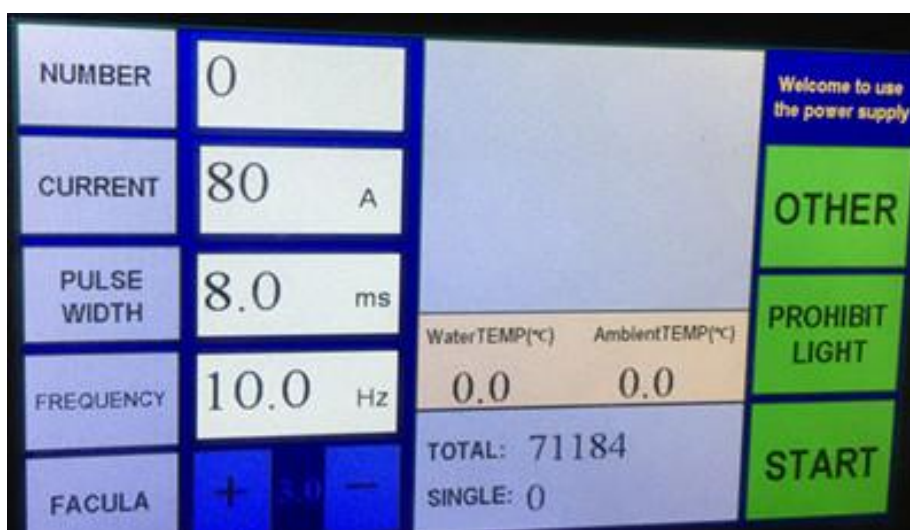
NUMBER
0

CURRENT
80
A

PULSE WIDTH
8.0
ms

FREQUENCY
10.0
Hz

FACULA
+
3.0
—

WaterTEMP(℃)
AmbientTEMP(℃)
0.0
0.0

TOTAL: 71184
SINGLE: 0

Welcome to use the power supply

OTHER

PROHIBIT LIGHT

START